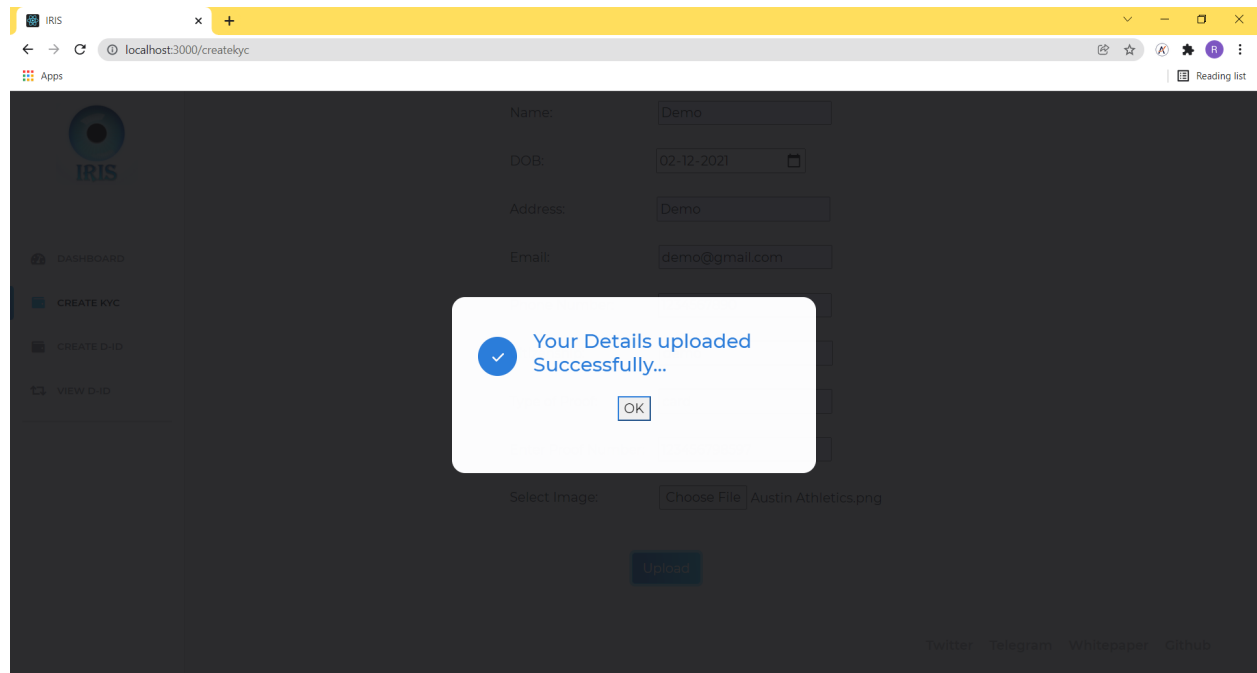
IRIS
localhost:3000/createkyc
Apps
Reading list

IRIS

DASHBOARD
CREATE KYC
CREATE D-ID
VIEW D-ID

Name: Demo
DOB: 02-12-2021
Address: Demo
Email: demo@gmail.com

Your Details uploaded Successfully...
OK

Select Image: Choose File Austin Athletics.png

Upload

Twitter Telegram Whitepaper Github